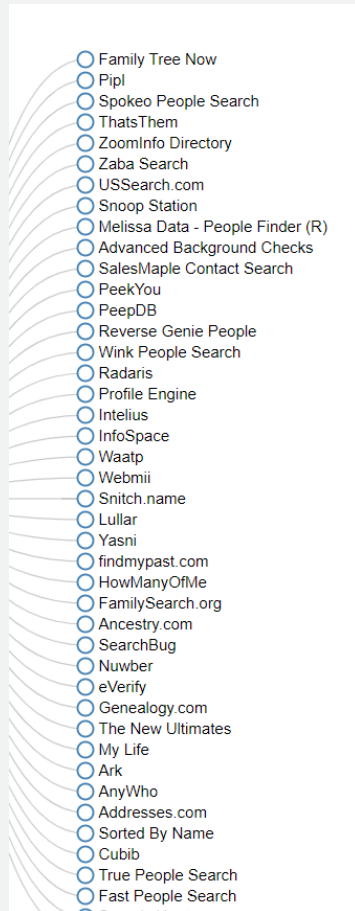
Family Tree Now
Pipl
Spokeo People Search
ThatsThem
ZoomInfo Directory
Zaba Search
USSearch.com
Snoop Station
Melissa Data - People Finder (R)
Advanced Background Checks
SalesMaple Contact Search
PeekYou
PeepDB
Reverse Genie People
Wink People Search
Radaris
Profile Engine
Intelius
InfoSpace
Waatp
Webmii
Snitch.name
Lullar
Yasni
findmypast.com
HowManyOfMe
FamilySearch.org
Ancestry.com
SearchBug
Nuwber
eVerify
Genealogy.com
The New Ultimates
My Life
Ark
AnyWho
Addresses.com
Sorted By Name
Cubib
True People Search
Fast People Search
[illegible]